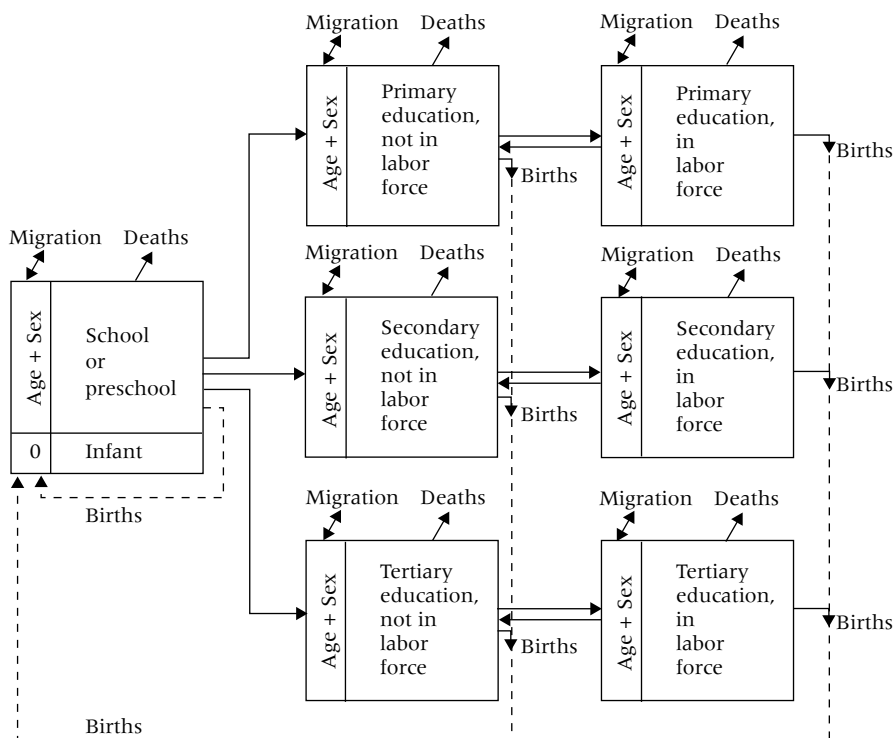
Migration Deaths

Age + Sex

School or preschool

0 Infant

Births

Migration Deaths

Age + Sex

Primary education, not in labor force

Births

Migration Deaths

Age + Sex

Primary education, in labor force

Births

Migration Deaths

Age + Sex

Secondary education, not in labor force

Births

Migration Deaths

Age + Sex

Secondary education, in labor force

Births

Migration Deaths

Age + Sex

Tertiary education, not in labor force

Births

Migration Deaths

Age + Sex

Tertiary education, in labor force

Births

Births